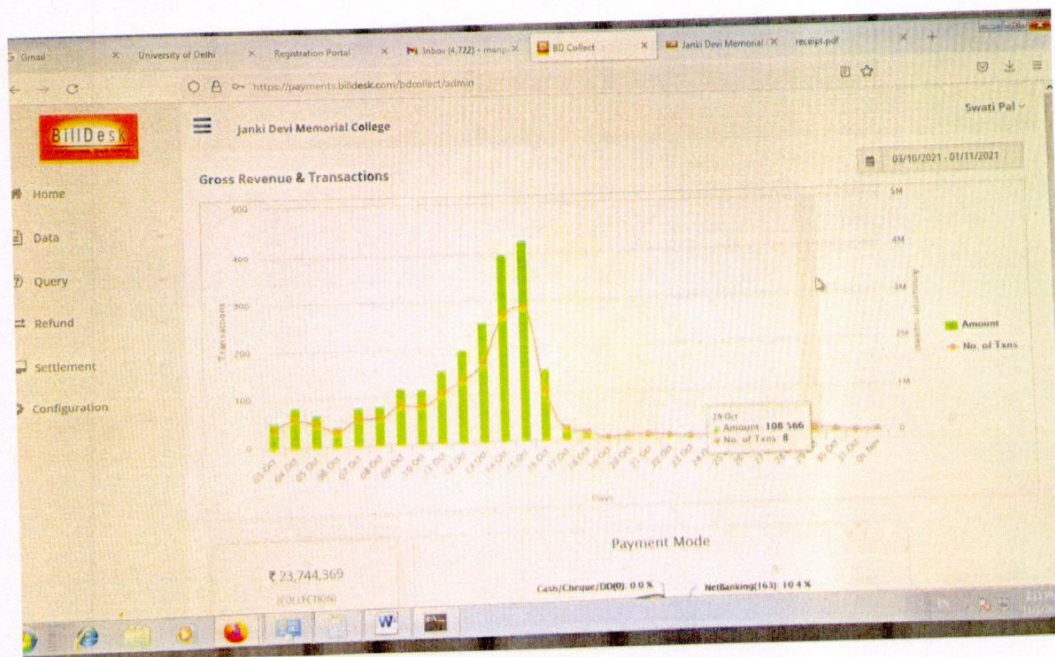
Gmail × University of Delhi × Registration Portal × Inbox (4,722) - manp × BD Collect × Janki Devi Memorial × receipt.pdf × +

https://payments.billdesk.com/bdcollect/admin

BillDesk

Janki Devi Memorial College

Swati Pal

03/10/2021 - 01/11/2021

Home

Data

Query

Refund

Settlement

Configuration

Gross Revenue & Transactions

500

400

300

200

100

0

Transactions

5M

4M

3M

2M

1M

0

Amount (in rupees)

Amount

No. of Txns

03 Oct 04 Oct 05 Oct 06 Oct 07 Oct 08 Oct 09 Oct 10 Oct 11 Oct 12 Oct 13 Oct 14 Oct 15 Oct 16 Oct 17 Oct 18 Oct 19 Oct 20 Oct 21 Oct 22 Oct 23 Oct 24 Oct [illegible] 29 Oct 30 Oct 31 Oct 01 Nov

Days

29 Oct
Amount: 108 566
No. of Txns: 8

Payment Mode

₹ 23,744,369

(COLLECTION)

Cash/Cheque/DD(0): 0.0 %

NetBanking(163): 10.4 %